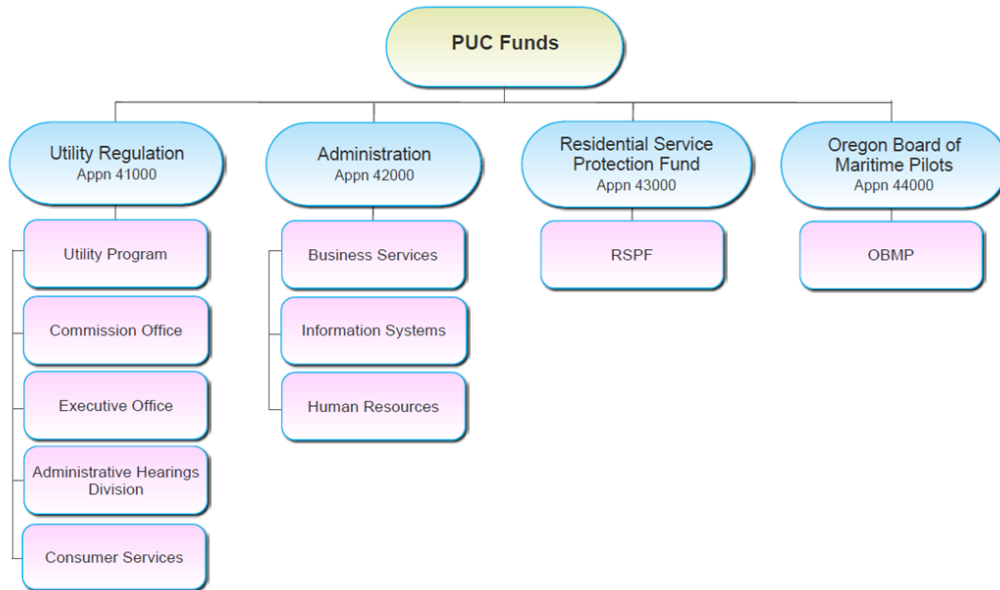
PUC Funds

Utility Regulation
Appn 41000

Utility Program

Commission Office

Executive Office

Administrative Hearings Division

Consumer Services

Administration
Appn 42000

Business Services

Information Systems

Human Resources

Residential Service Protection Fund
Appn 43000

RSPF

Oregon Board of Maritime Pilots
Appn 44000

OBMP